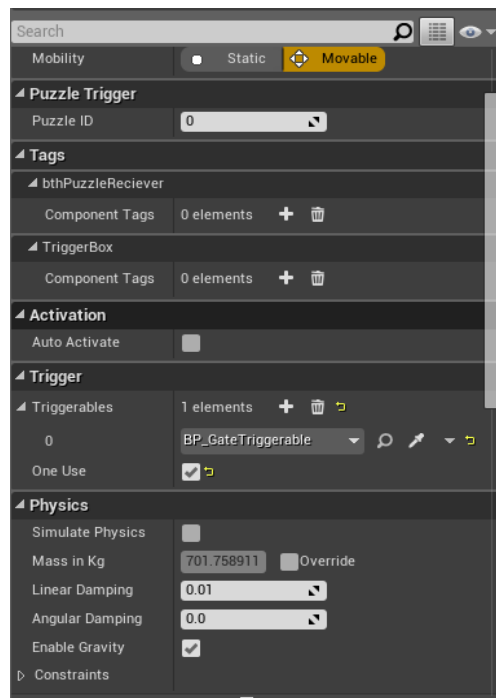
Search

Mobility | Static | Movable

Puzzle Trigger

Puzzle ID | 0

Tags

bthPuzzleReciever

Component Tags | 0 elements

TriggerBox

Component Tags | 0 elements

Activation

Auto Activate

Trigger

Triggerables | 1 elements

0 | BP_GateTriggerable

One Use

Physics

Simulate Physics

Mass in Kg | 701.758911 | Override

Linear Damping | 0.01

Angular Damping | 0.0

Enable Gravity

Constraints